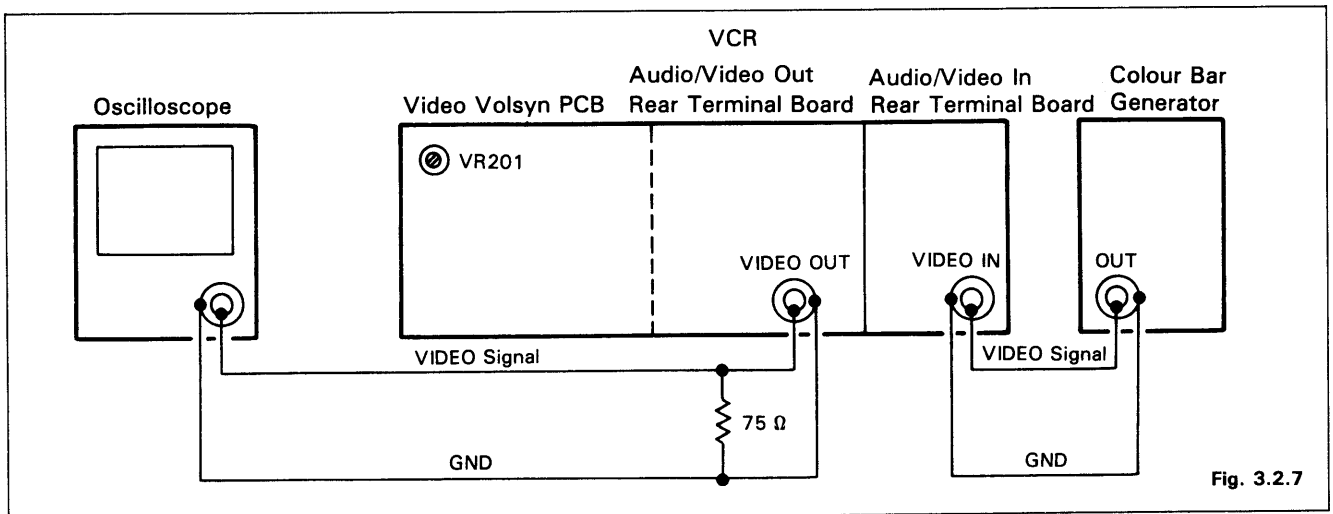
VCR

Oscilloscope

Video Volsyn PCB

Audio/Video Out Rear Terminal Board

Audio/Video In Rear Terminal Board

Colour Bar Generator

VR201

VIDEO OUT

VIDEO IN

OUT

VIDEO Signal

VIDEO Signal

75 Ω

GND

GND

Fig. 3.2.7